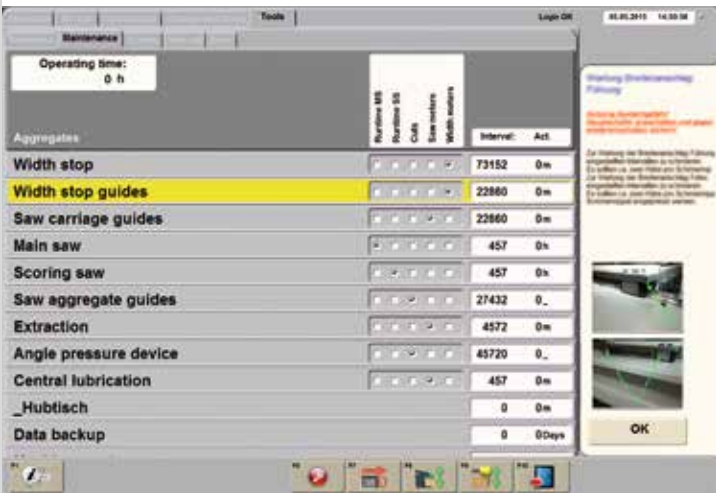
Tools

Login Off

Maintenance

Operating time:
0 h

Aggregates

Runtime MS
Runtime SS
Cuts
Saw motors
Width motors

Interval: Act.

| | | Interval: | Act. |
|---|---|---|---|
| Width stop | | 73152 | 0m |
| Width stop guides | | 22860 | 0m |
| Saw carriage guides | | 22860 | 0m |
| Main saw | | 457 | 0h |
| Scoring saw | | 457 | 0h |
| Saw aggregate guides | | 27432 | 0_ |
| Extraction | | 4572 | 0m |
| Angle pressure device | | 45720 | 0_ |
| Central lubrication | | 457 | 0m |
| _Hubtisch | | 0 | 0m |
| Data backup | | 0 | 0Days |

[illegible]

OK